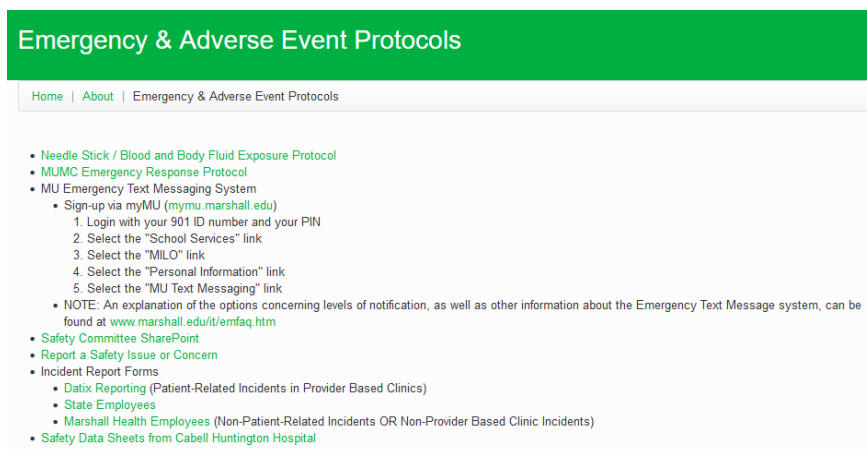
Emergency & Adverse Event Protocols

Home | About | Emergency & Adverse Event Protocols

- Needle Stick / Blood and Body Fluid Exposure Protocol
- MUMC Emergency Response Protocol
- MU Emergency Text Messaging System
  - Sign-up via myMU (mymu.marshall.edu)
    1. Login with your 901 ID number and your PIN
    2. Select the "School Services" link
    3. Select the "MILO" link
    4. Select the "Personal Information" link
    5. Select the "MU Text Messaging" link
  - NOTE: An explanation of the options concerning levels of notification, as well as other information about the Emergency Text Message system, can be found at www.marshall.edu/it/emfaq.htm
- Safety Committee SharePoint
- Report a Safety Issue or Concern
- Incident Report Forms
  - Datix Reporting (Patient-Related Incidents in Provider Based Clinics)
  - State Employees
  - Marshall Health Employees (Non-Patient-Related Incidents OR Non-Provider Based Clinic Incidents)
- Safety Data Sheets from Cabell Huntington Hospital